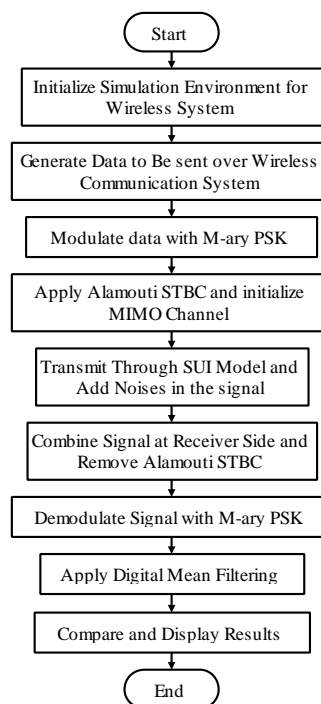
Start

Initialize Simulation Environment for Wireless System

Generate Data to Be sent over Wireless Communication System

Modulate data with M-ary PSK

Apply Alamouti STBC and initialize MIMO Channel

Transmit Through SUI Model and Add Noises in the signal

Combine Signal at Receiver Side and Remove Alamouti STBC

Demodulate Signal with M-ary PSK

Apply Digital Mean Filtering

Compare and Display Results

End